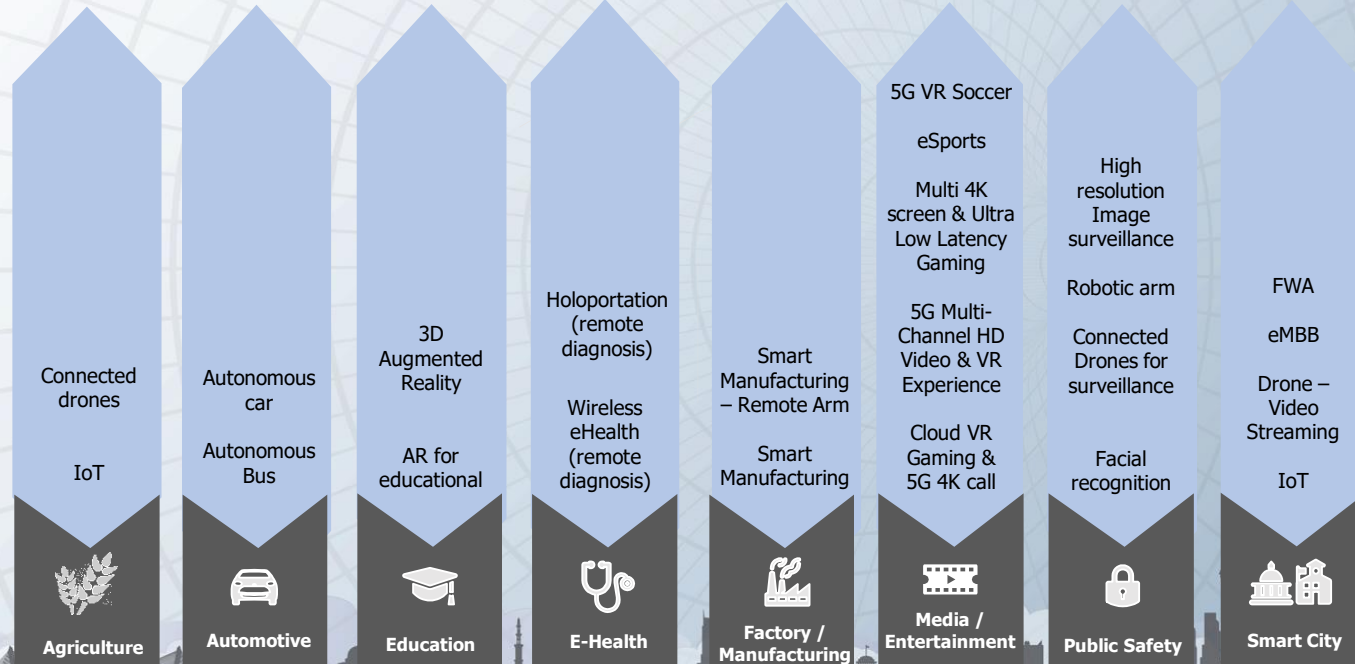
Connected drones

IoT

Agriculture

Autonomous car

Autonomous Bus

Automotive

3D Augmented Reality

AR for educational

Education

Holoportation (remote diagnosis)

Wireless eHealth (remote diagnosis)

E-Health

Smart Manufacturing – Remote Arm

Smart Manufacturing

Factory / Manufacturing

5G VR Soccer

eSports

Multi 4K screen & Ultra Low Latency Gaming

5G Multi-Channel HD Video & VR Experience

Cloud VR Gaming & 5G 4K call

Media / Entertainment

High resolution Image surveillance

Robotic arm

Connected Drones for surveillance

Facial recognition

Public Safety

FWA

eMBB

Drone – Video Streaming

IoT

Smart City